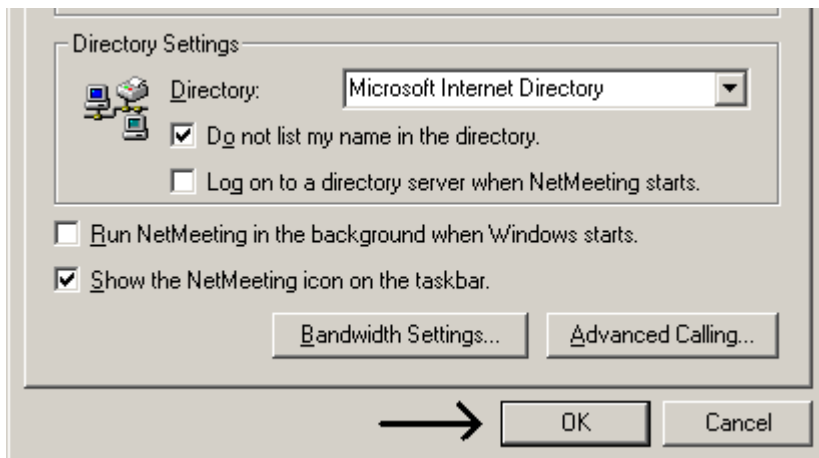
Directory Settings

Directory: Microsoft Internet Directory

Do not list my name in the directory.

Log on to a directory server when NetMeeting starts.

Run NetMeeting in the background when Windows starts.

Show the NetMeeting icon on the taskbar.

Bandwidth Settings...

Advanced Calling...

OK

Cancel